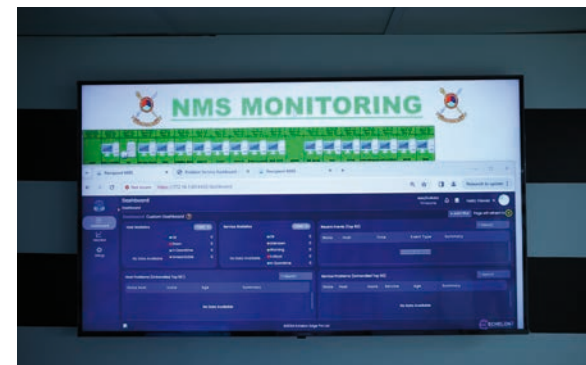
NMS MONITORING

Dashboard

Custom Dashboard

Host Statistics

Service Statistics

No Data Available

No Data Available

Recent Events (Top 50)

Host Problems (Unhandled Top 50)

Service Problems (Unhandled Top 50)

No Data Available

No Data Available

No Data Available